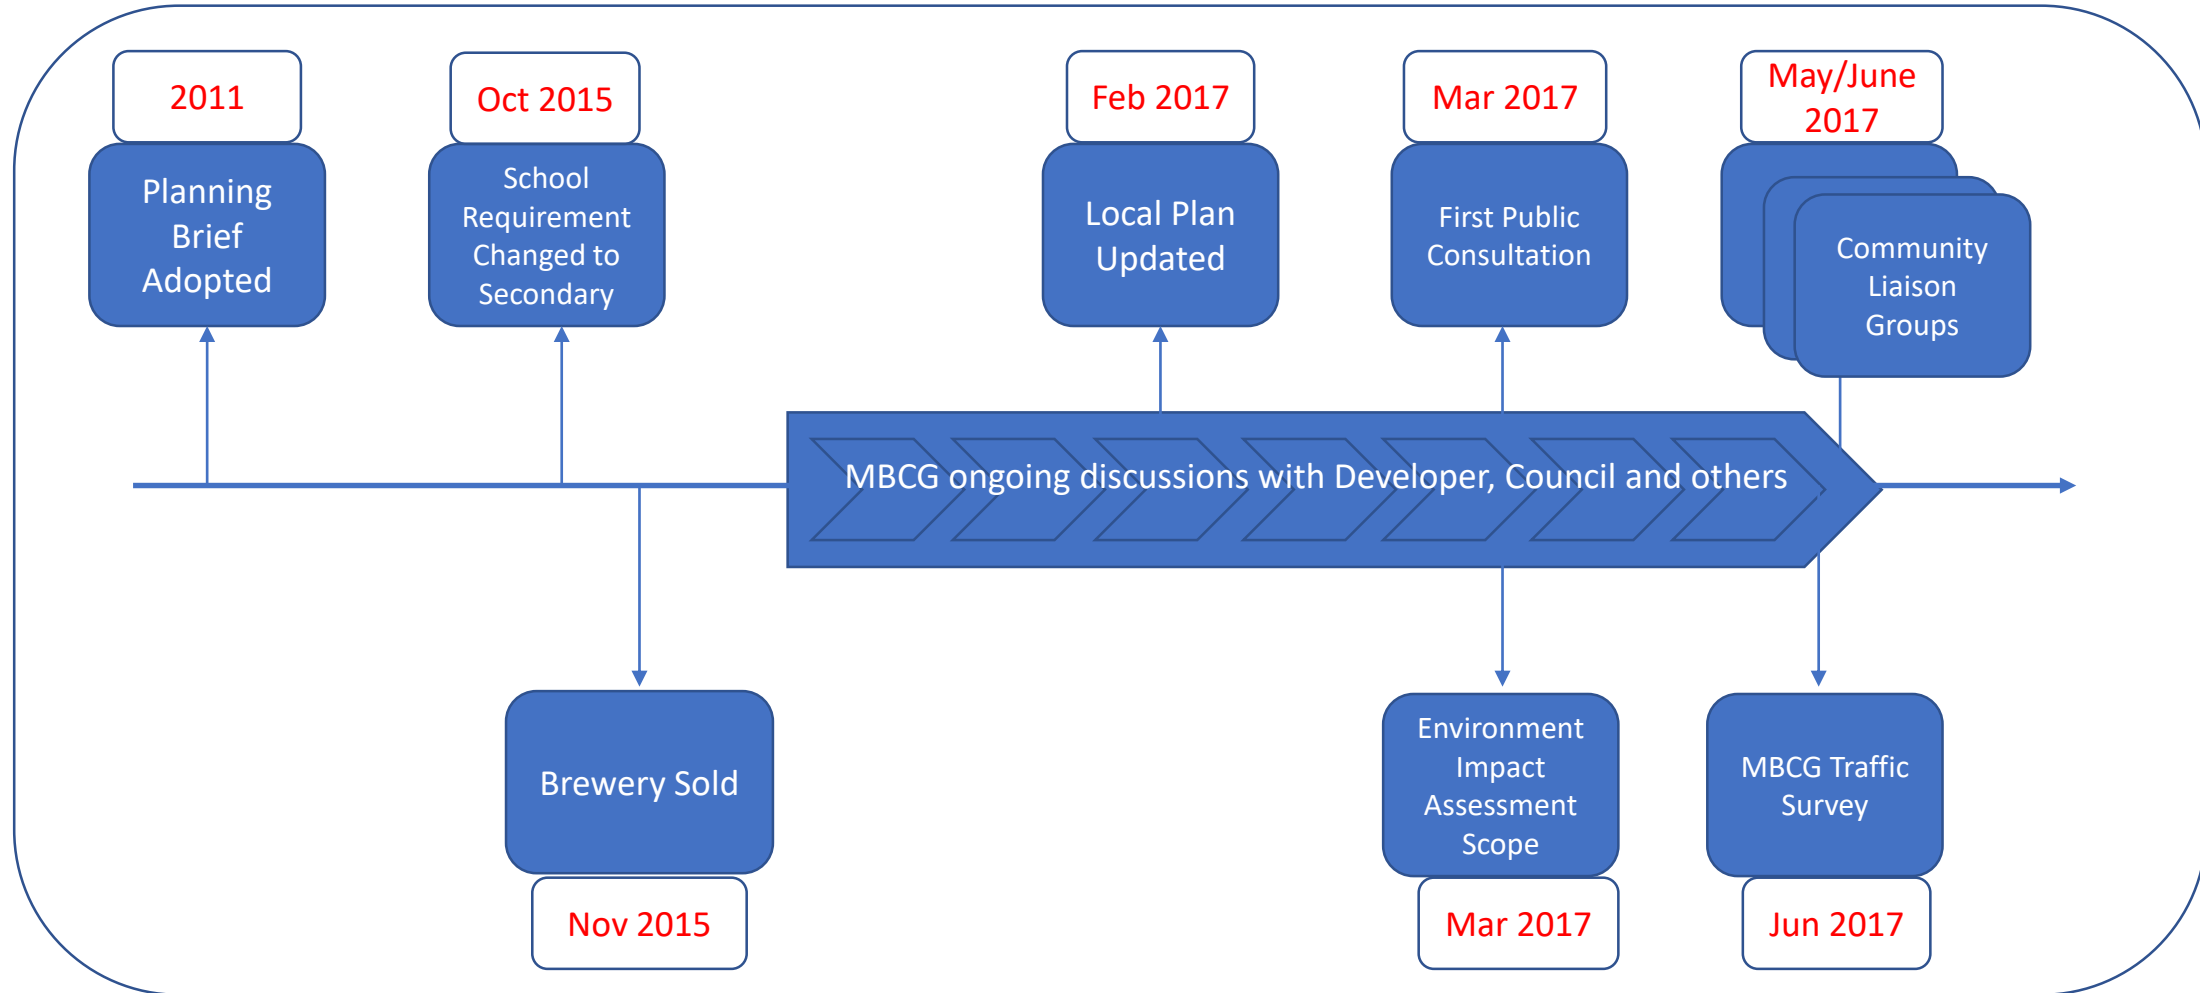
2011
Planning Brief Adopted

Oct 2015
School Requirement Changed to Secondary

Feb 2017
Local Plan Updated

Mar 2017
First Public Consultation

May/June 2017
Community Liaison Groups

MBCG ongoing discussions with Developer, Council and others

Brewery Sold
Nov 2015

Environment Impact Assessment Scope
Mar 2017

MBCG Traffic Survey
Jun 2017